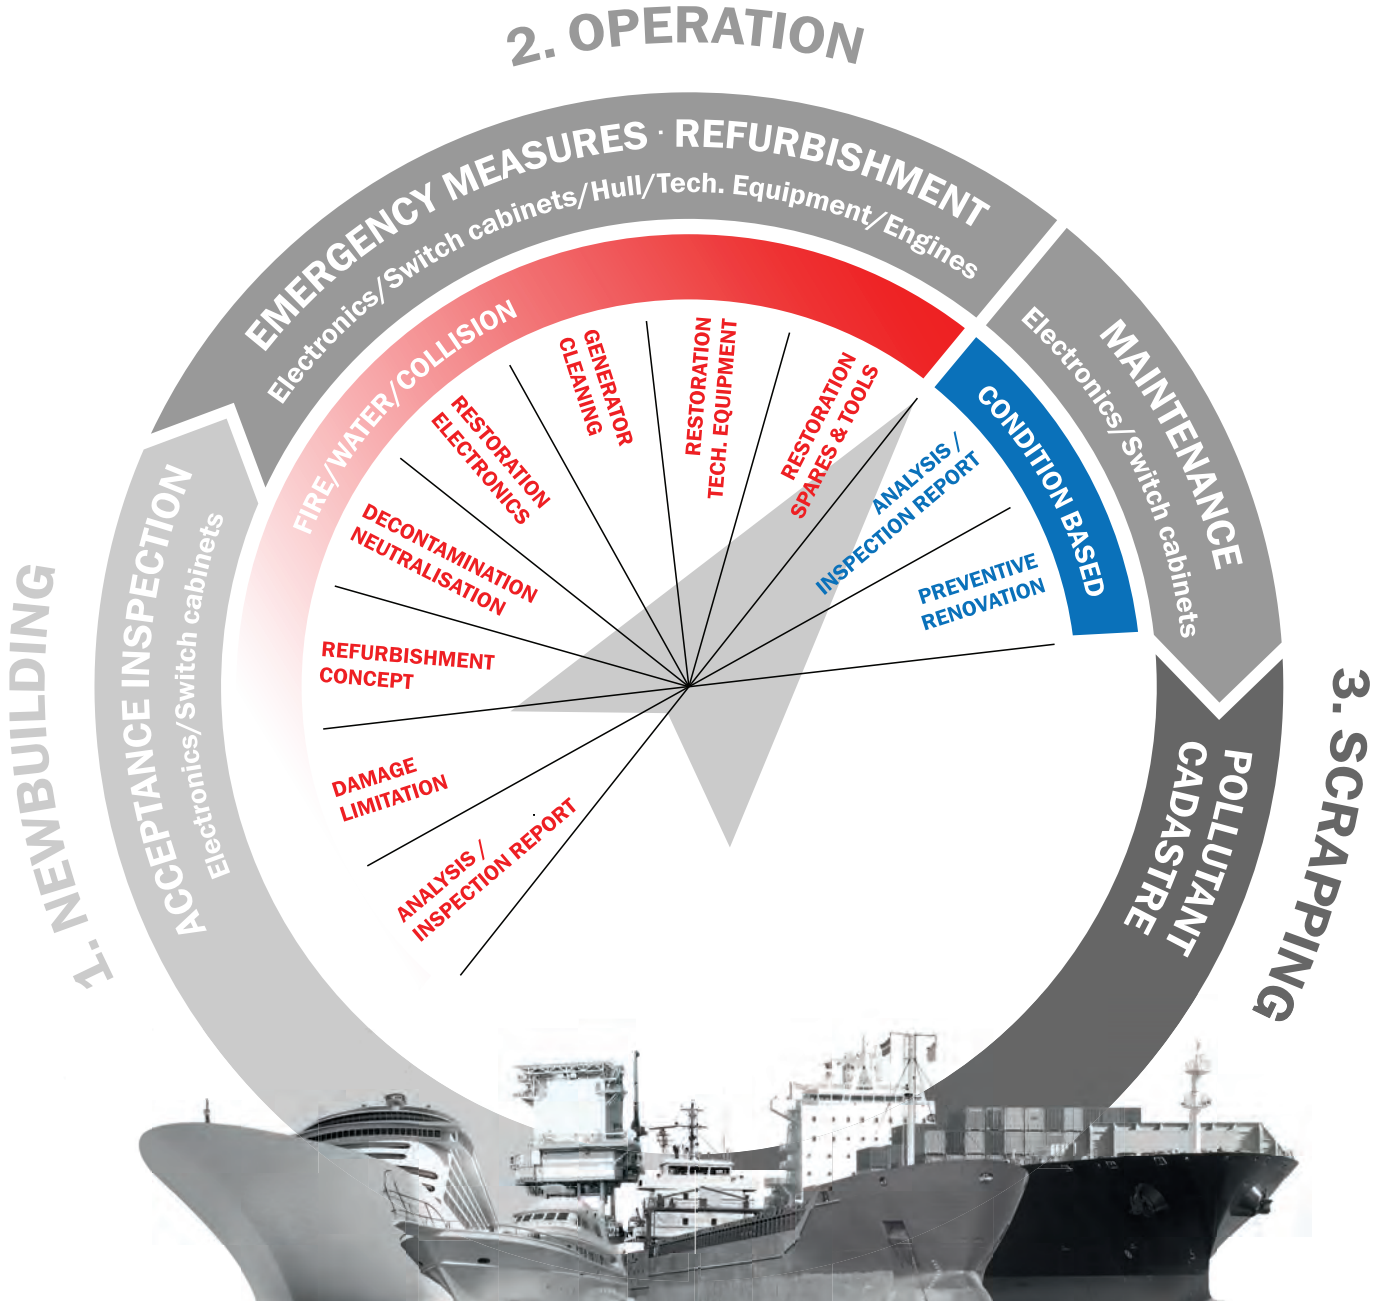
2. OPERATION

EMERGENCY MEASURES · REFURBISHMENT
Electronics/Switch cabinets/Hull/Tech. Equipment/Engines

MAINTENANCE
Electronics/Switch cabinets

FIRE/WATER/COLLISION

RESTORATION ELECTRONICS

GENERATOR CLEANING

RESTORATION TECH. EQUIPMENT

RESTORATION SPARES & TOOLS

CONDITION BASED

ANALYSIS / INSPECTION REPORT

PREVENTIVE RENOVATION

DECONTAMINATION NEUTRALISATION

REFURBISHMENT CONCEPT

DAMAGE LIMITATION

ANALYSIS / INSPECTION REPORT

1. NEWBUILDING

ACCEPTANCE INSPECTION
Electronics/Switch cabinets

3. SCRAPPING

POLLUTANT CADASTRE